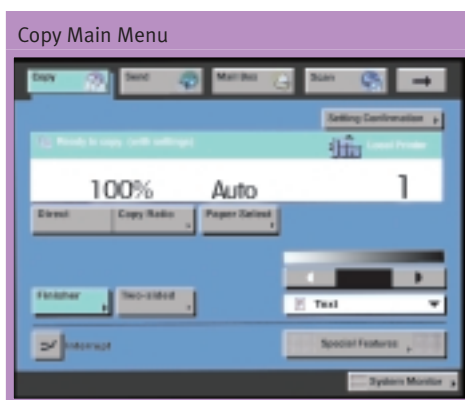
Copy Main Menu

Copy

Send

Mail Box

Scan

Setting Confirmation

Ready to copy. (with settings)

Local Printer

100%

Auto

1

Direct

Copy Ratio

Paper Select

Finisher

Two-sided

Text

Interrupt

Special Features

System Monitor